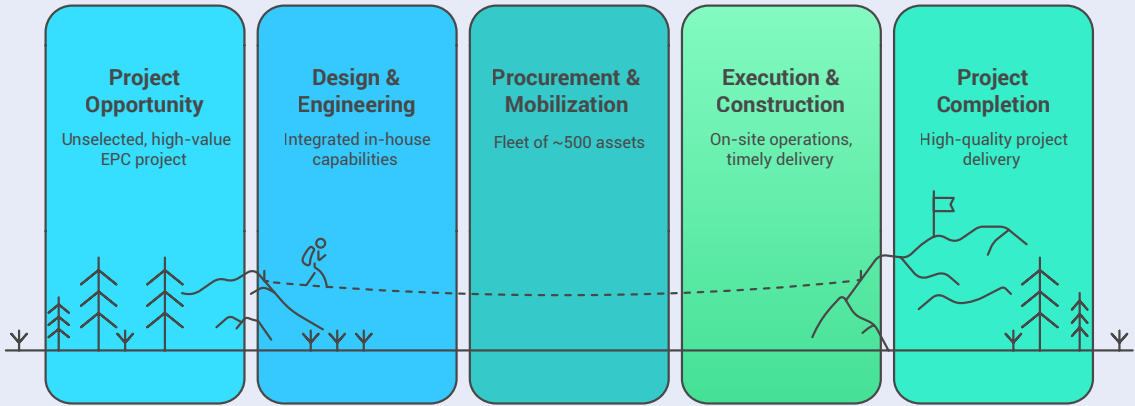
Project Opportunity

Unselected, high-value EPC project

Design & Engineering

Integrated in-house capabilities

Procurement & Mobilization

Fleet of ~500 assets

Execution & Construction

On-site operations, timely delivery

Project Completion

High-quality project delivery